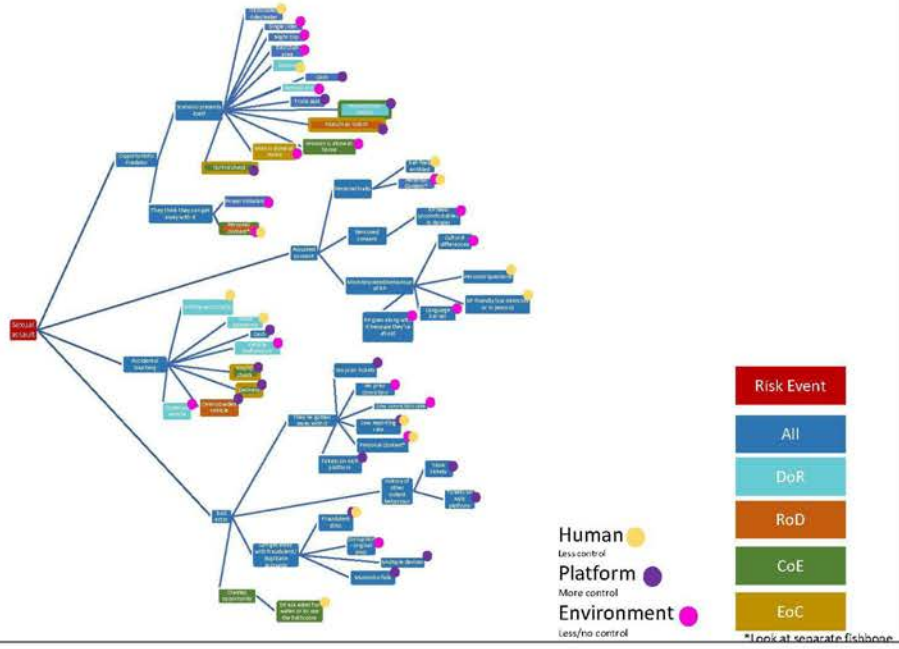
Sexual assault

Opportunistic Predator

Assumed consent

Accidental touching

Bad actor

Human
Less control

Platform
More control

Environment
Less/no control

Risk Event

All

DoR

RoD

CoE

EoC

*Look at separate fishbone

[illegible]